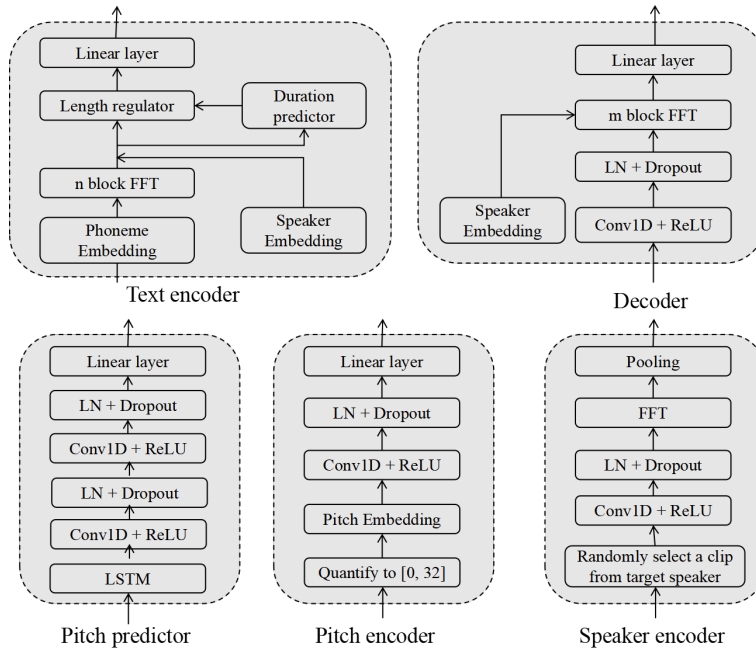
Linear layer

Length regulator

Duration predictor

n block FFT

Phoneme Embedding

Speaker Embedding

Text encoder

Linear layer

m block FFT

LN + Dropout

Speaker Embedding

Conv1D + ReLU

Decoder

Linear layer

LN + Dropout

Conv1D + ReLU

LN + Dropout

Conv1D + ReLU

LSTM

Pitch predictor

Linear layer

LN + Dropout

Conv1D + ReLU

Pitch Embedding

Quantify to [0, 32]

Pitch encoder

Pooling

FFT

LN + Dropout

Conv1D + ReLU

Randomly select a clip from target speaker

Speaker encoder